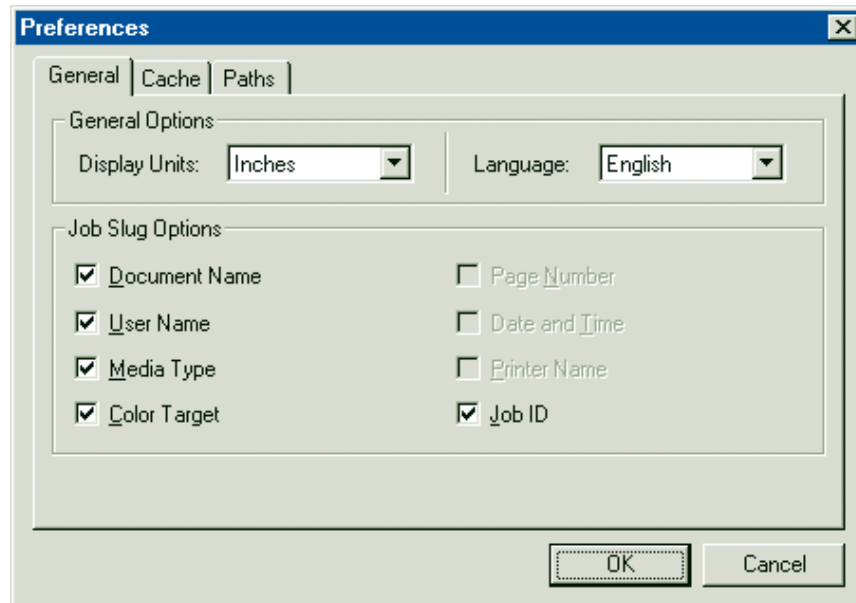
Preferences

General | Cache | Paths

General Options

Display Units: Inches

Language: English

Job Slug Options

☑ Document Name
☑ User Name
☑ Media Type
☑ Color Target

☐ Page Number
☐ Date and Time
☐ Printer Name
☑ Job ID

OK

Cancel